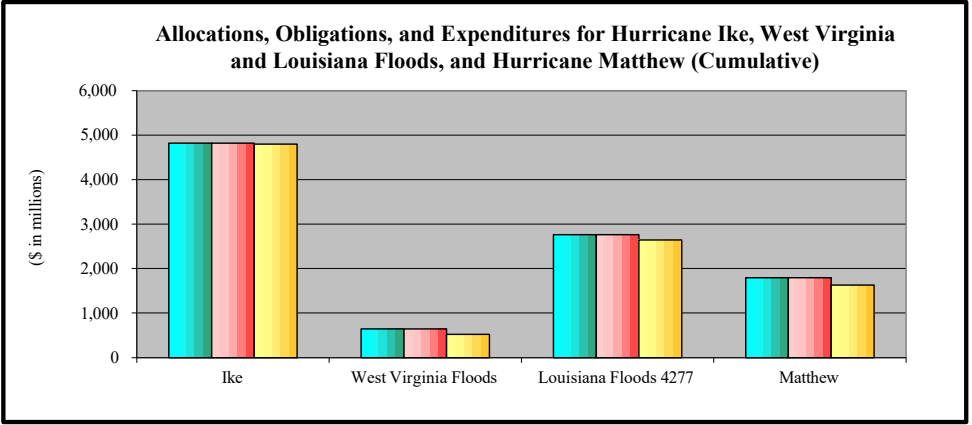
Allocations, Obligations, and Expenditures for Hurricane Ike, West Virginia and Louisiana Floods, and Hurricane Matthew (Cumulative)

($ in millions)

6,000
5,000
4,000
3,000
2,000
1,000
0

Ike
West Virginia Floods
Louisiana Floods 4277
Matthew